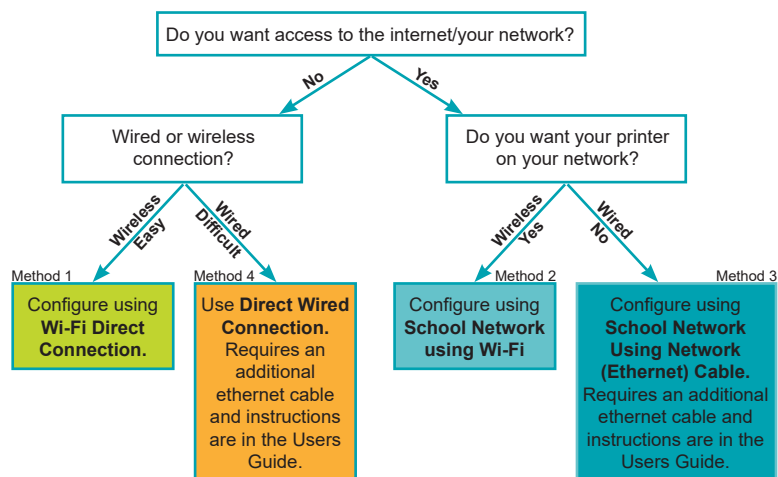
Do you want access to the internet/your network?

No

Yes

Wired or wireless connection?

Wireless Easy

Wired Difficult

Do you want your printer on your network?

Wireless Yes

Wired No

Method 1

Configure using **Wi-Fi Direct Connection.**

Method 4

Use **Direct Wired Connection.** Requires an additional ethernet cable and instructions are in the Users Guide.

Method 2

Configure using **School Network using Wi-Fi**

Method 3

Configure using **School Network Using Network (Ethernet) Cable.** Requires an additional ethernet cable and instructions are in the Users Guide.